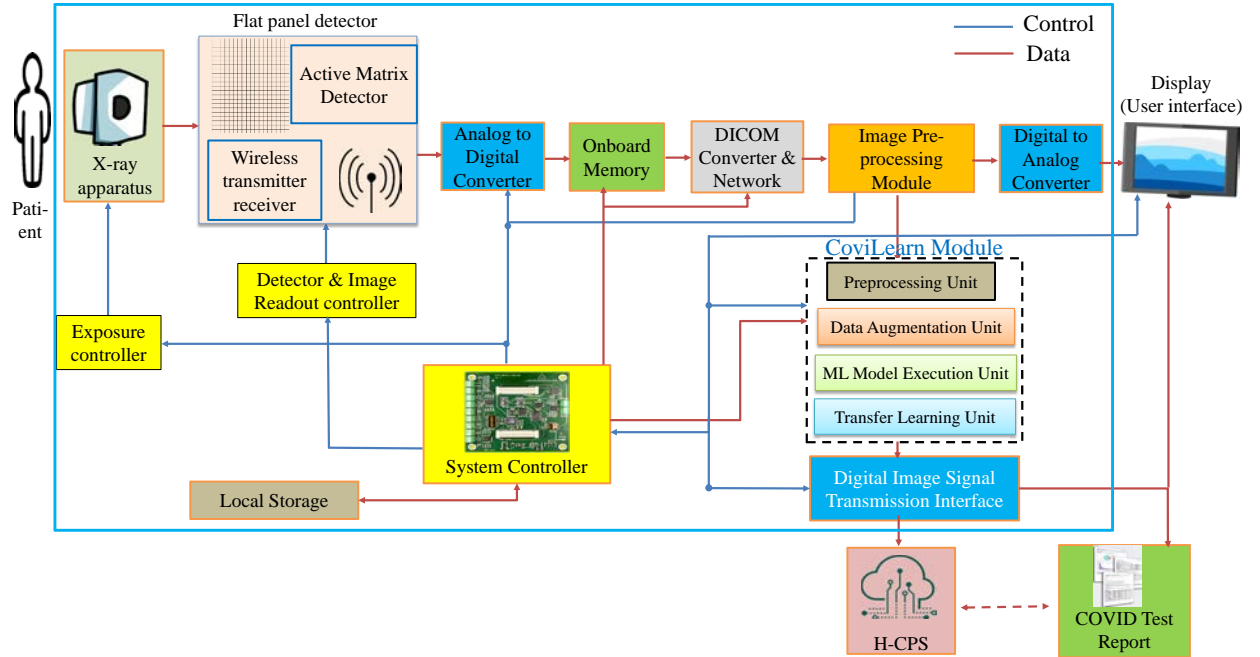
Flat panel detector

Control
Data

Patient

X-ray apparatus

Active Matrix Detector

Wireless transmitter receiver

Analog to Digital Converter

Onboard Memory

DICOM Converter & Network

Image Preprocessing Module

Digital to Analog Converter

Display (User interface)

CoviLearn Module

Preprocessing Unit

Data Augmentation Unit

ML Model Execution Unit

Transfer Learning Unit

Detector & Image Readout controller

Exposure controller

System Controller

Local Storage

Digital Image Signal Transmission Interface

H-CPS

COVID Test Report